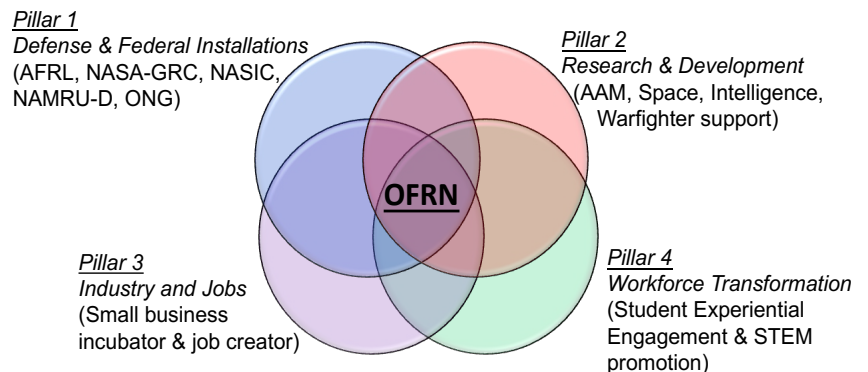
Pillar 1
Defense & Federal Installations
(AFRL, NASA-GRC, NASIC, NAMRU-D, ONG)

Pillar 2
Research & Development
(AAM, Space, Intelligence, Warfighter support)

OFRN

Pillar 3
Industry and Jobs
(Small business incubator & job creator)

Pillar 4
Workforce Transformation
(Student Experiential Engagement & STEM promotion)